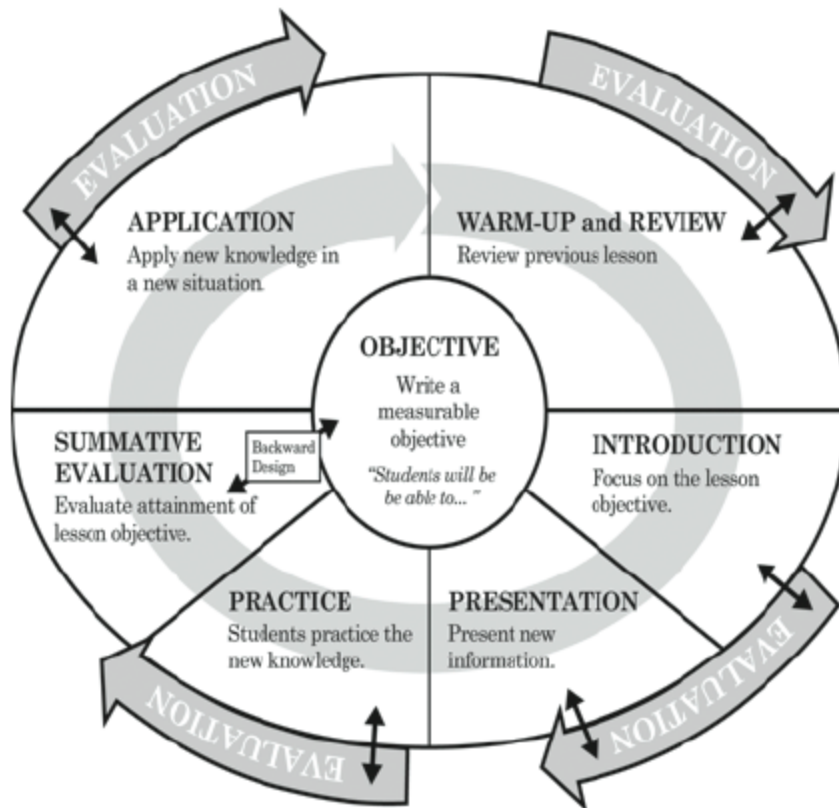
EVALUATION

EVALUATION

APPLICATION
Apply new knowledge in a new situation.

WARM-UP and REVIEW
Review previous lesson

OBJECTIVE
Write a measurable objective
"Students will be be able to..."

Backward Design

SUMMATIVE EVALUATION
Evaluate attainment of lesson objective.

INTRODUCTION
Focus on the lesson objective.

PRACTICE
Students practice the new knowledge.

PRESENTATION
Present new information.

EVALUATION

EVALUATION